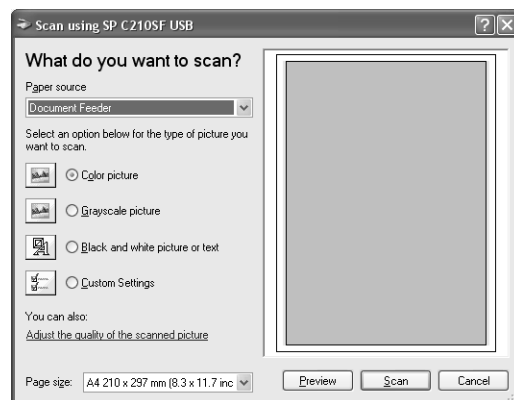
Scan using SP C210SF USB

What do you want to scan?

Paper source

Document Feeder

Select an option below for the type of picture you want to scan.

Color picture

Grayscale picture

Black and white picture or text

Custom Settings

You can also:

Adjust the quality of the scanned picture

Page size: A4 210 x 297 mm (8.3 x 11.7 inc

Preview

Scan

Cancel